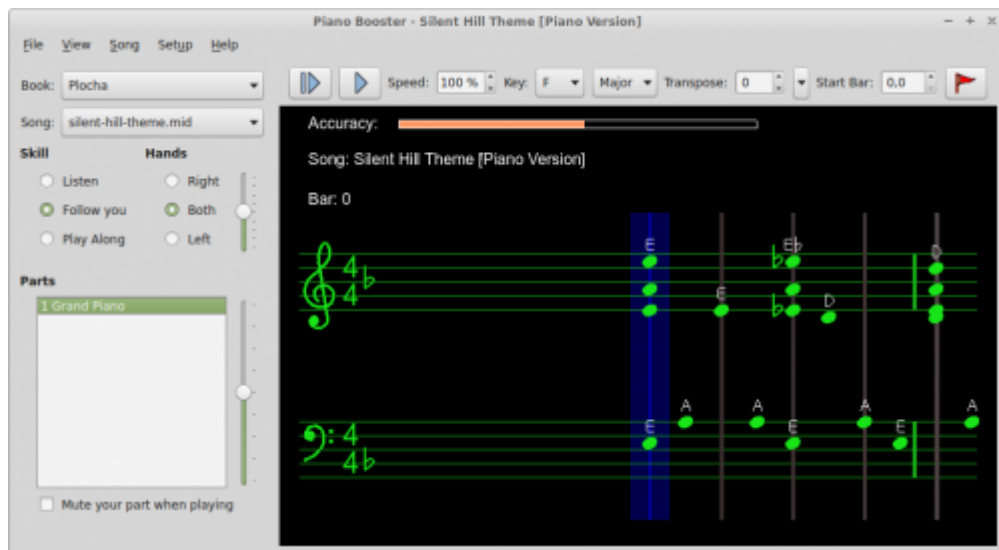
Piano Booster - Silent Hill Theme [Piano Version]

File View Song Setup Help

Book: Plocha

Song: silent-hill-theme.mid

Skill
Listen
Follow you
Play Along

Hands
Right
Both
Left

Parts
1 Grand Piano

Mute your part when playing

Speed: 100 % Key: F Major Transpose: 0 Start Bar: 0,0

Accuracy:

Song: Silent Hill Theme [Piano Version]

Bar: 0

E E Eb D D E A A E A E A

4 4 b

4 4 b